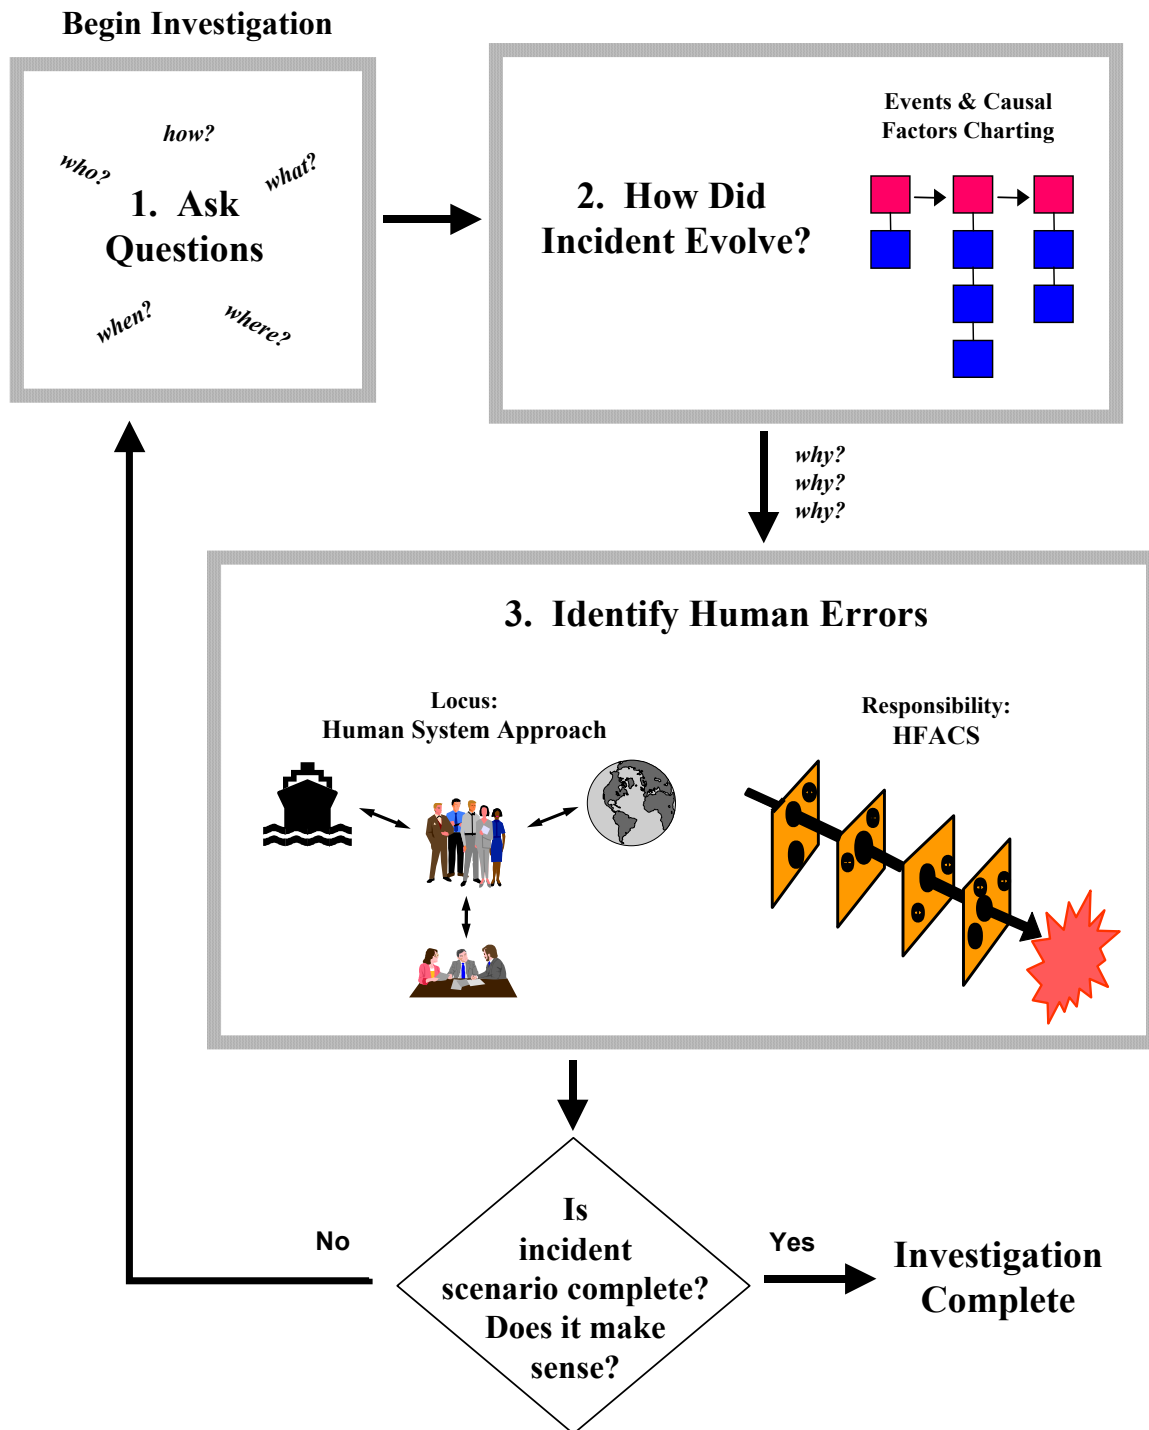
Begin Investigation

how?

who?

what?

1. Ask Questions

when?

where?

2. How Did Incident Evolve?

Events & Causal Factors Charting

why?
why?
why?

3. Identify Human Errors

Locus:
Human System Approach

Responsibility:
HFACS

No

Is incident scenario complete? Does it make sense?

Yes

Investigation Complete